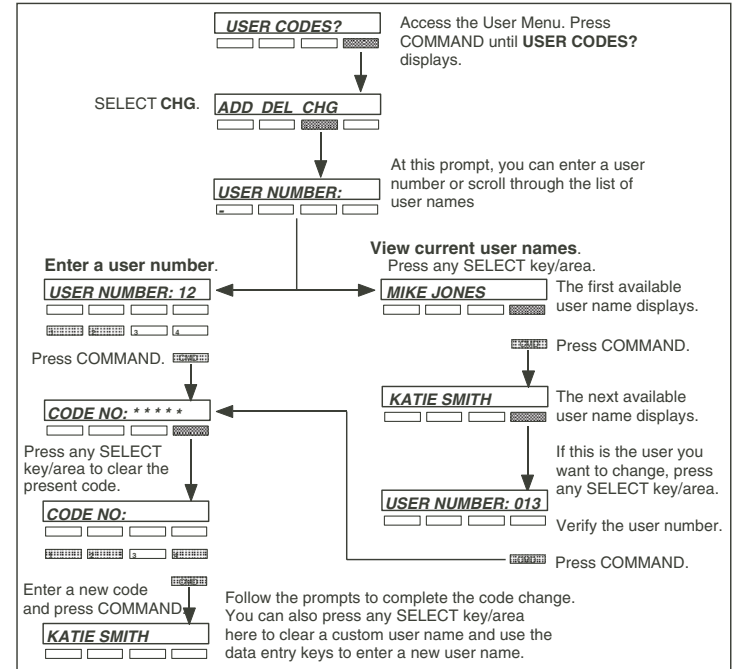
USER CODES?

Access the User Menu. Press COMMAND until **USER CODES?** displays.

SELECT **CHG**.

ADD DEL CHG

At this prompt, you can enter a user number or scroll through the list of user names

USER NUMBER:

**Enter a user number**.

USER NUMBER: 12

3 4

Press COMMAND.

**View current user names**.
Press any SELECT key/area.

MIKE JONES

The first available user name displays.

Press COMMAND.

KATIE SMITH

The next available user name displays.

If this is the user you want to change, press any SELECT key/area.

USER NUMBER: 013

Verify the user number.

CODE NO: * * * * *

Press any SELECT key/area to clear the present code.

CODE NO:

3

Press COMMAND.

Enter a new code and press COMMAND.

KATIE SMITH

Follow the prompts to complete the code change. You can also press any SELECT key/area here to clear a custom user name and use the data entry keys to enter a new user name.